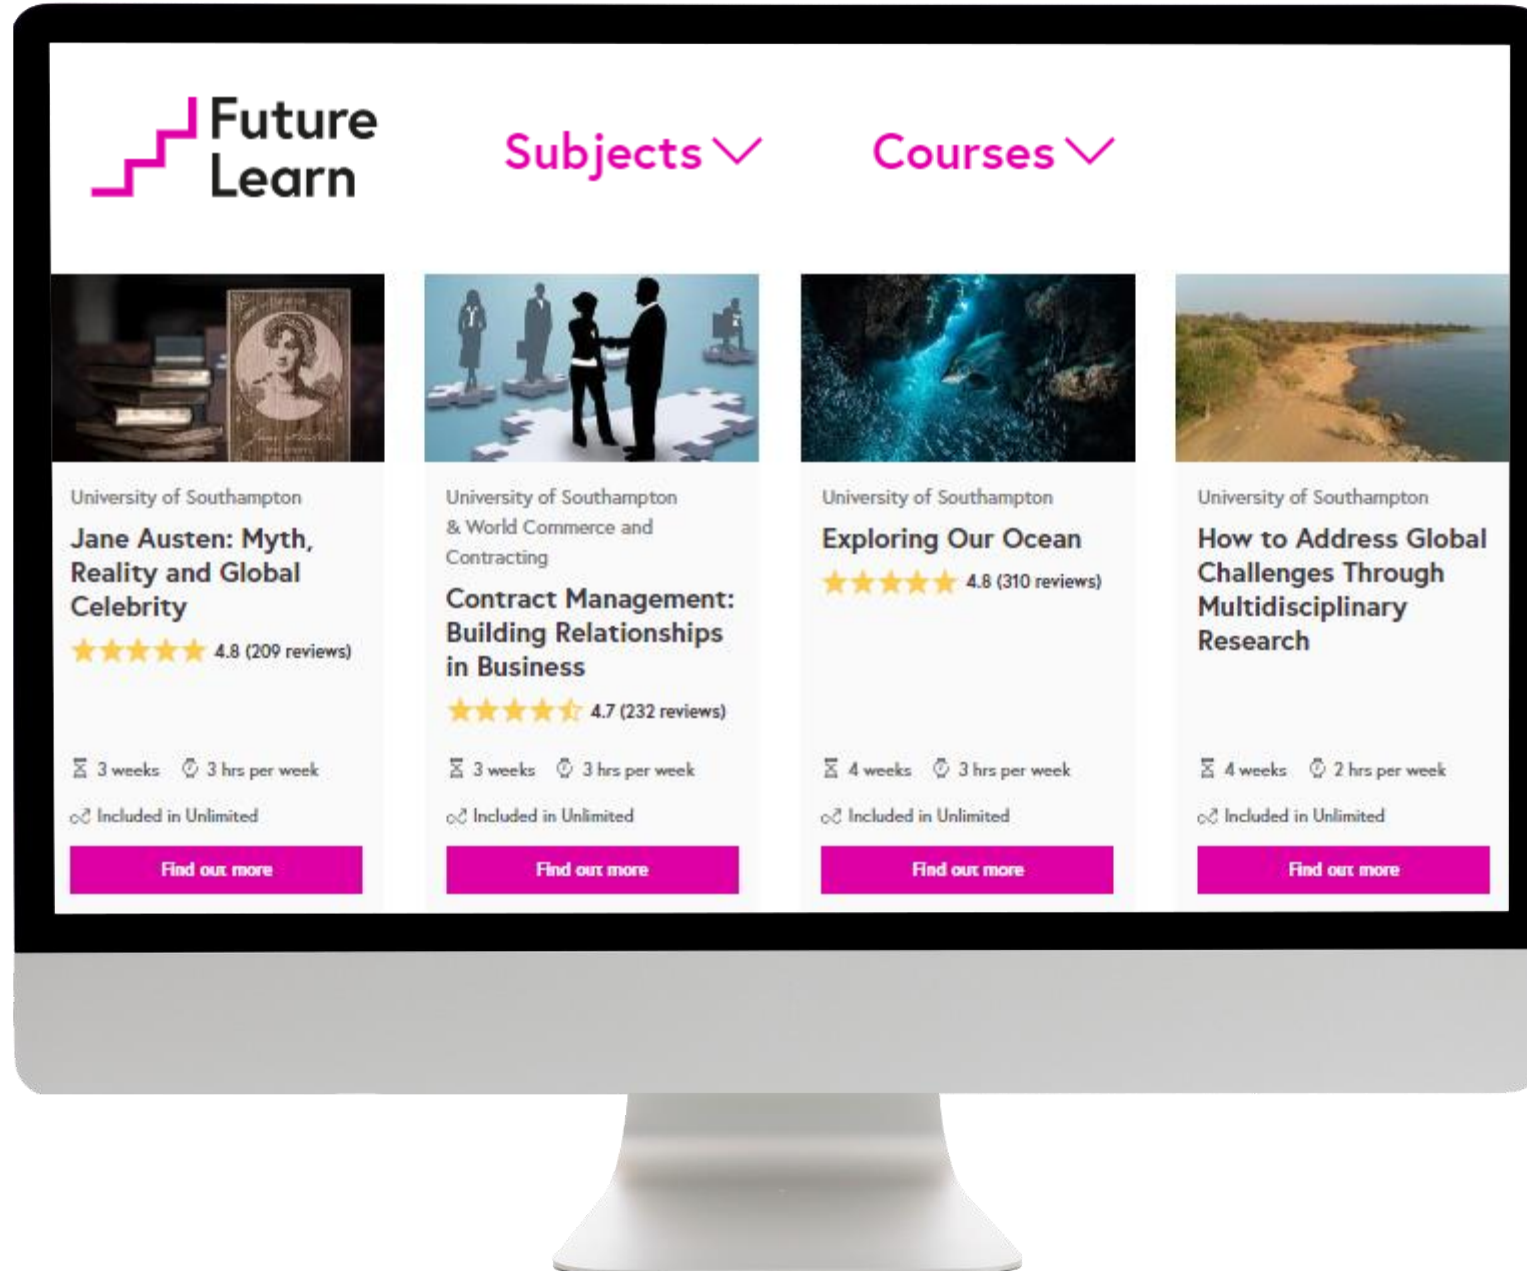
Future Learn

Subjects

Courses

University of Southampton
Jane Austen: Myth, Reality and Global Celebrity
4.8 (209 reviews)
3 weeks 3 hrs per week
Included in Unlimited
Find out more

University of Southampton & World Commerce and Contracting
Contract Management: Building Relationships in Business
4.7 (232 reviews)
3 weeks 3 hrs per week
Included in Unlimited
Find out more

University of Southampton
Exploring Our Ocean
4.8 (310 reviews)
4 weeks 3 hrs per week
Included in Unlimited
Find out more

University of Southampton
How to Address Global Challenges Through Multidisciplinary Research
4 weeks 2 hrs per week
Included in Unlimited
Find out more